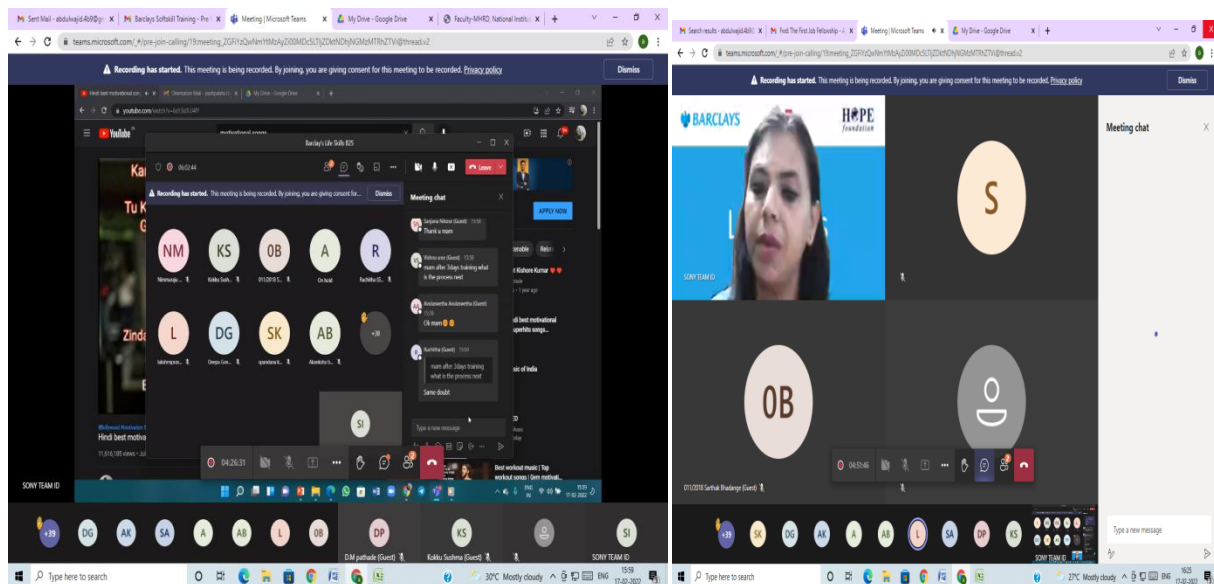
Sent Mail - abdulwajid.4b9@gm | Barclays Softskill Training - Pre | Meeting | Microsoft Teams | My Drive - Google Drive | Faculty-MHRD, National Instituti

teams.microsoft.com/_#/pre-join-calling/19:meeting_ZGFiYzQwNmYtMzAyZi00MDc5LTljZDktNDhjNGMzMTRhZTVi@thread.v2

Recording has started. This meeting is being recorded. By joining, you are giving consent for this meeting to be recorded. Privacy policy

Dismiss

YouTube

motivational songs

Barclay's Life Skills 825

06:02:44

Leave

Recording has started. This meeting is being recorded. By joining, you are giving consent for...

Dismiss

Meeting chat

Sanjana Nikore (Guest) 15:50
Thank u mam

Vishnu sree (Guest) 15:50
mam after 3days training what is the process next

Anakaveetha Anakaveetha (Guest) 15:50
Ok mam

Rachitha (Guest) 15:50
mam after 3days training what is the process next

Same doubt

Type a new message

APPLY NOW

Kishore Kumar

1 year ago

Hindi best motivational superhits songs...

usic of India

NM KS OB A R

Nimmanaja... Kokku Sush... 011/2018 S... On hold Rachitha (G...

L DG SK AB +38

lakshmiprav... Deepa Gos... syandana k... Akanksha b...

SI

Motivational Hindi best motiva

11,616,185 views

Best workout music | Top workout songs | Gym motivati...

04:26:31

SONY TEAM ID

+39 DG AK SA A AB L OB DP KS SI

D.M pathade (Guest) Kokku Sushma (Guest) SONY TEAM ID

Type here to search

30°C Mostly cloudy ENG 15:59 17-02-2022

Search results - abdulwajid.4b9 | Find The First Job Fellowship | Meeting | Microsoft Teams | My Drive - Google Drive

teams.microsoft.com/_#/pre-join-calling/19:meeting_ZGFiYzQwNmYtMzAyZi00MDc5LTljZDktNDhjNGMzMTRhZTVi@thread.v2

Recording has started. This meeting is being recorded. By joining, you are giving consent for this meeting to be recorded. Privacy policy

Dismiss

BARCLAYS

HOPE foundation

SONY TEAM ID

S

OB

Meeting chat

04:53:46

011/2018 Sarthak Bhadange (Guest)

+39 SK DG AK A AB L SA DP KS

SONY TEAM ID

Type a new message

Type here to search

27°C Mostly cloudy ENG 16:25 17-02-2022